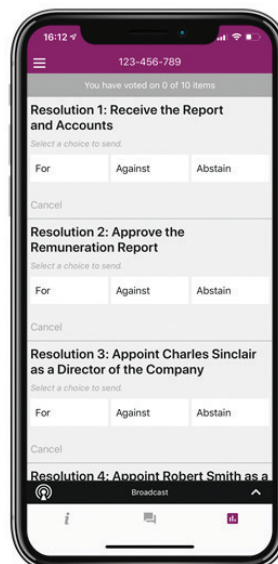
16:12

123-456-789

You have voted on 0 of 10 items

Resolution 1: Receive the Report and Accounts

Select a choice to send.

| For | Against | Abstain |
|---|---|---|

Cancel

Resolution 2: Approve the Remuneration Report

Select a choice to send.

| For | Against | Abstain |
|---|---|---|

Cancel

Resolution 3: Appoint Charles Sinclair as a Director of the Company

Select a choice to send.

| For | Against | Abstain |
|---|---|---|

Cancel

Resolution 4: Appoint Robert Smith as a

Broadcast

i